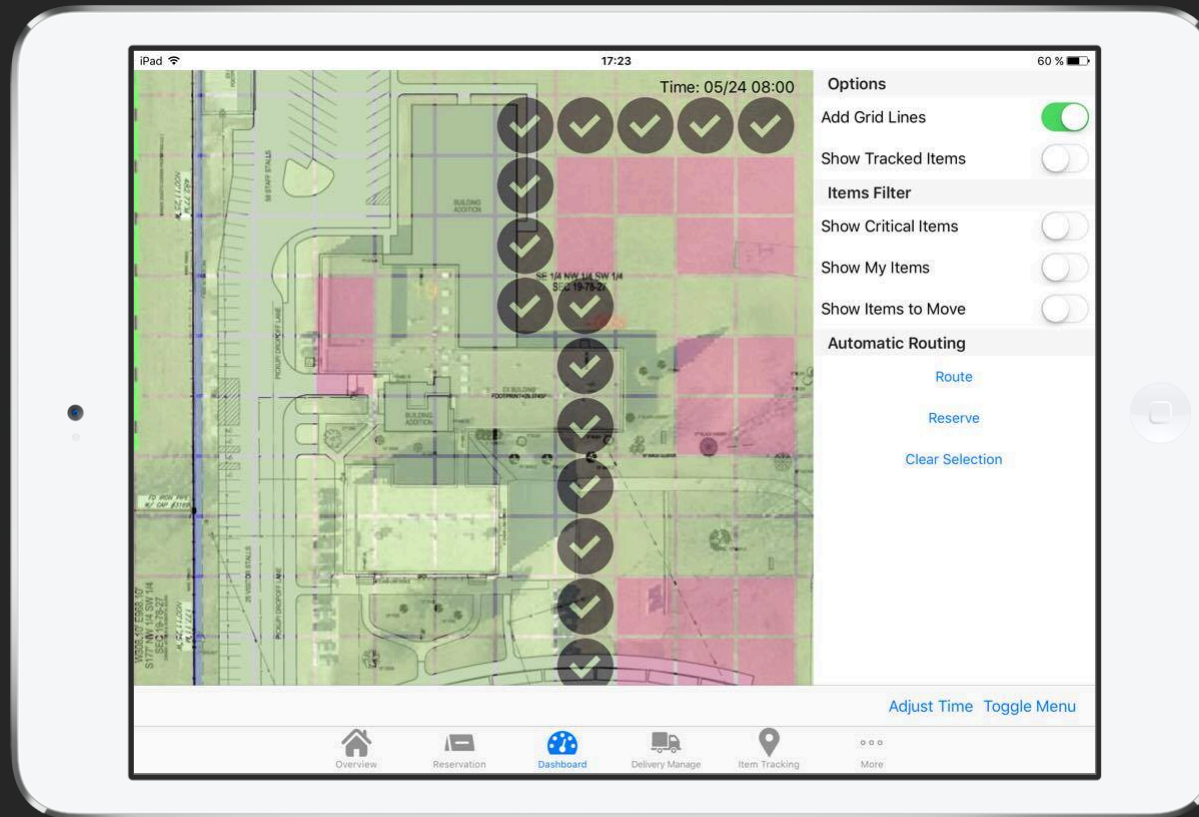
iPad
17:23
60 %

Time: 05/24 08:00

Options
Add Grid Lines
Show Tracked Items
Items Filter
Show Critical Items
Show My Items
Show Items to Move
Automatic Routing
Route
Reserve
Clear Selection

SE 1/4 NW 1/4 SW 1/4
SEC 19-78-27

Adjust Time Toggle Menu

Overview
Reservation
Dashboard
Delivery Manage
Item Tracking
More